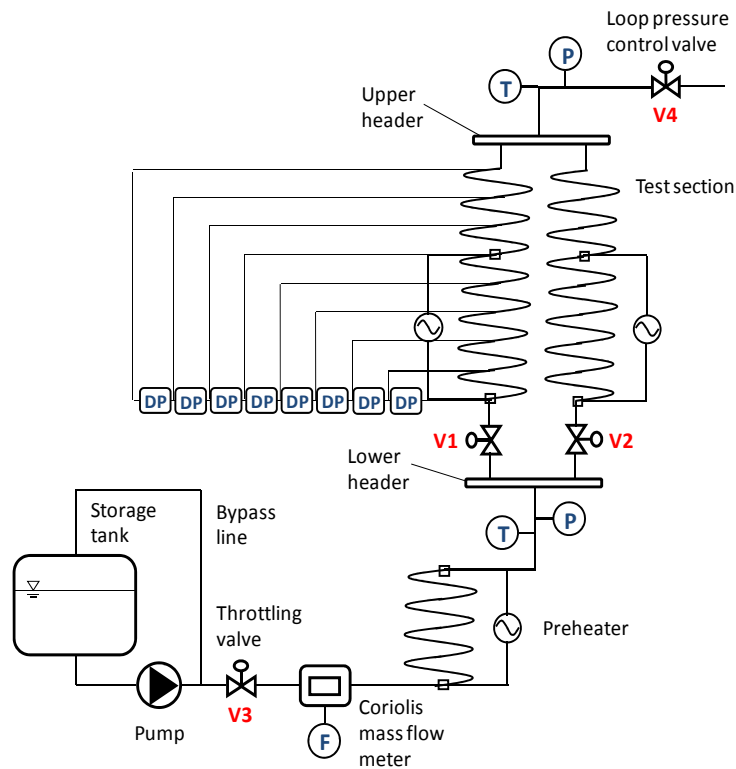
Loop pressure control valve

P

T

V4

Upper header

Test section

DP DP DP DP DP DP DP DP

V1

V2

Lower header

T

P

Storage tank

Bypass line

Throttling valve

Preheater

Pump

V3

F

Coriolis mass flow meter